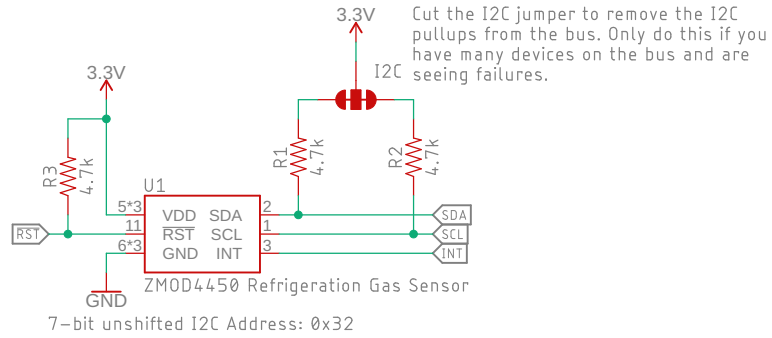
3.3V

Cut the I2C jumper to remove the I2C pullups from the bus. Only do this if you have many devices on the bus and are seeing failures.

I2C

3.3V

R3
4.7k

R1
4.7k

R2
4.7k

U1

5*3 VDD SDA 2
11 $\overline{RST}$ SCL 1
6*3 GND INT 3

RST

SDA
SCL
INT

GND

ZMOD4450 Refrigeration Gas Sensor

7-bit unshifted I2C Address: 0x32